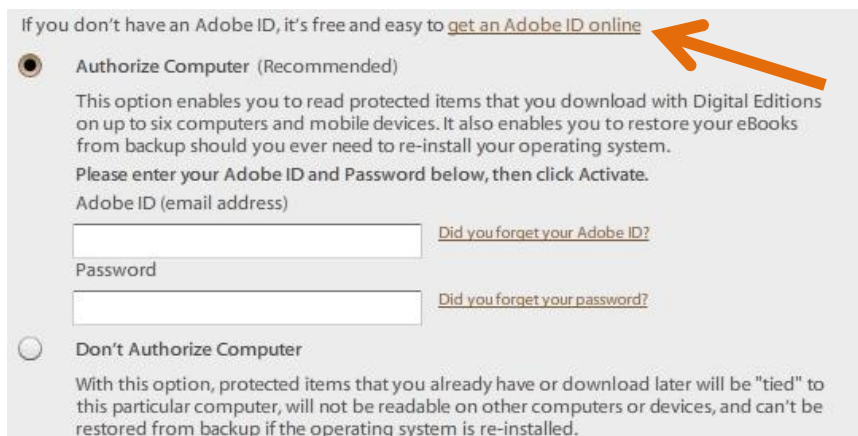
If you don't have an Adobe ID, it's free and easy to get an Adobe ID online

Authorize Computer (Recommended)

This option enables you to read protected items that you download with Digital Editions on up to six computers and mobile devices. It also enables you to restore your eBooks from backup should you ever need to re-install your operating system.

Please enter your Adobe ID and Password below, then click Activate.

Adobe ID (email address)

Did you forget your Adobe ID?

Password

Did you forget your password?

Don't Authorize Computer

With this option, protected items that you already have or download later will be "tied" to this particular computer, will not be readable on other computers or devices, and can't be restored from backup if the operating system is re-installed.